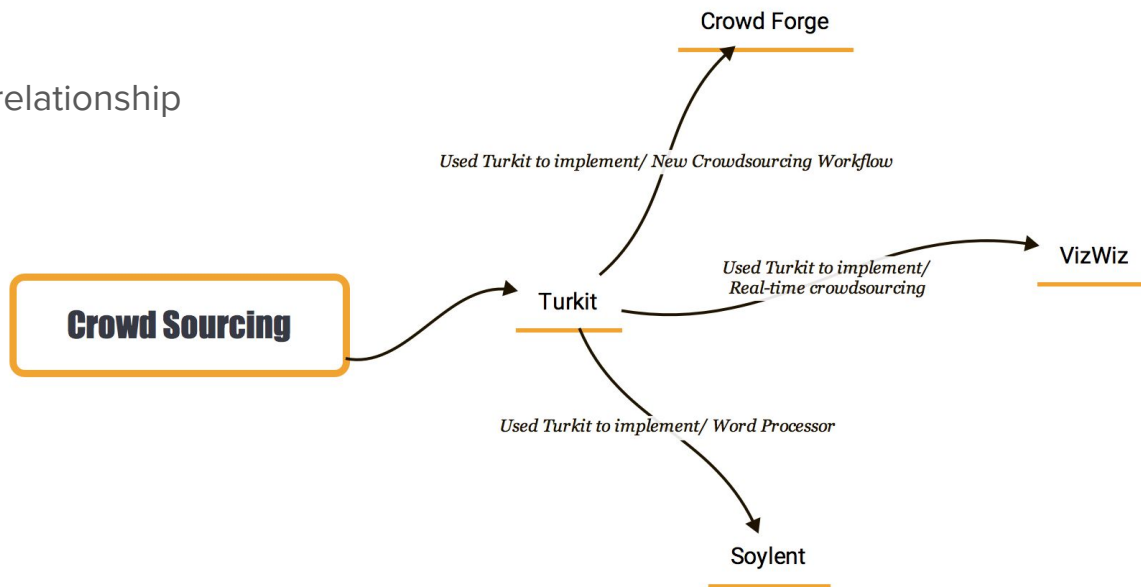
relationship

Crowd Forge

Used Turkit to implement/ New Crowdsourcing Workflow

Crowd Sourcing

Turkit

Used Turkit to implement/ Real-time crowdsourcing

VizWiz

Used Turkit to implement/ Word Processor

Soylent